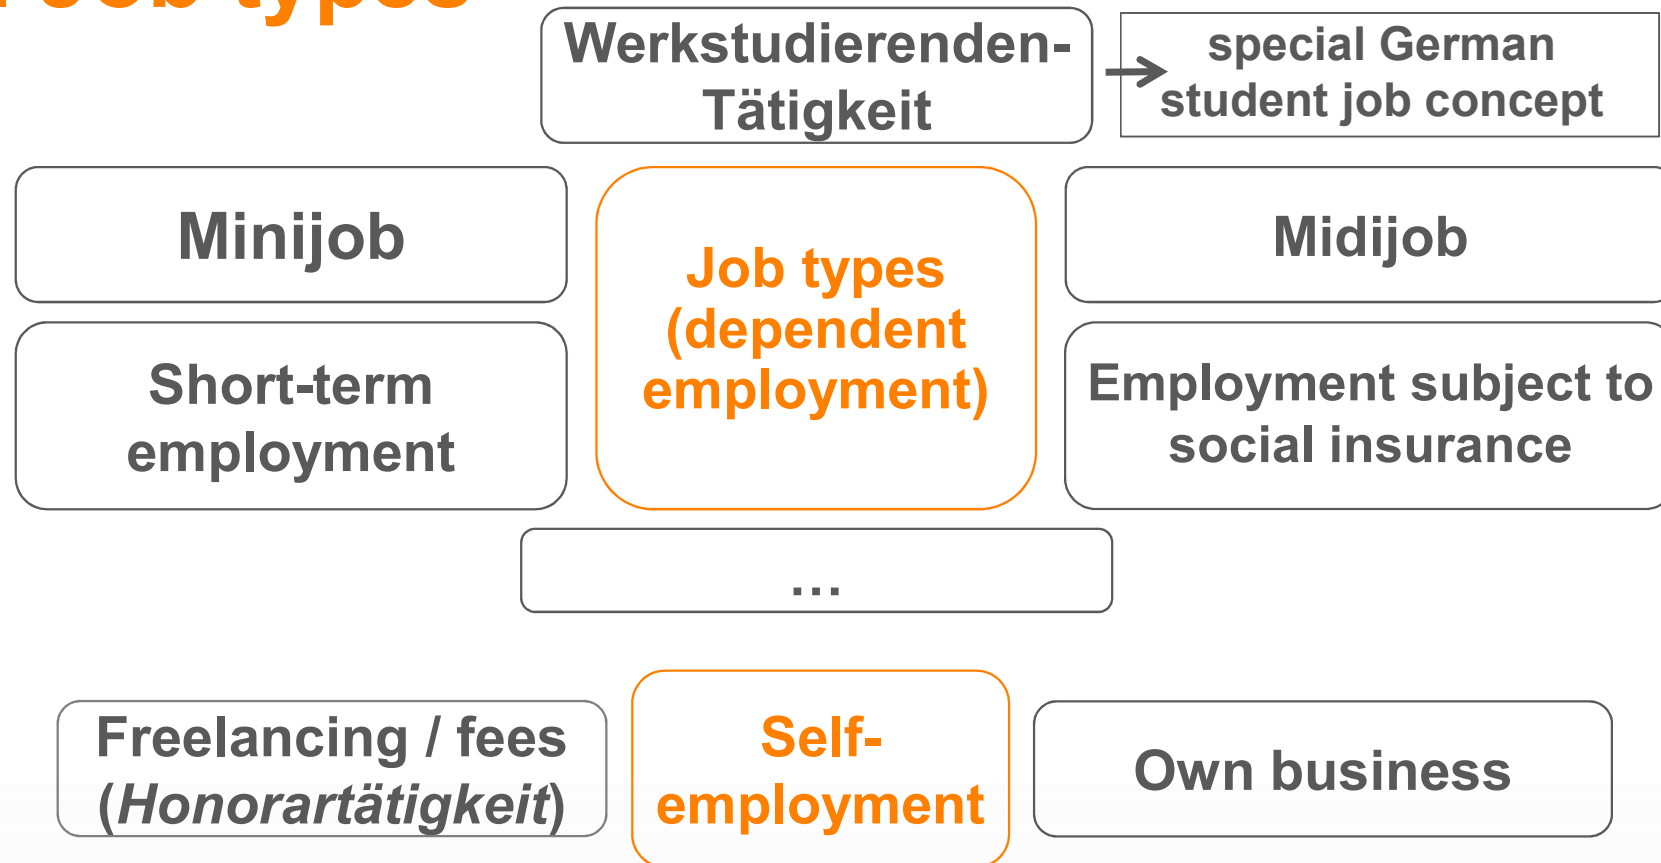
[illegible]

Werkstudierenden-Tätigkeit

special German student job concept

Minijob

Job types (dependent employment)

Midijob

Short-term employment

Employment subject to social insurance

...

Freelancing / fees (*Honorartätigkeit*)

Self-employment

Own business